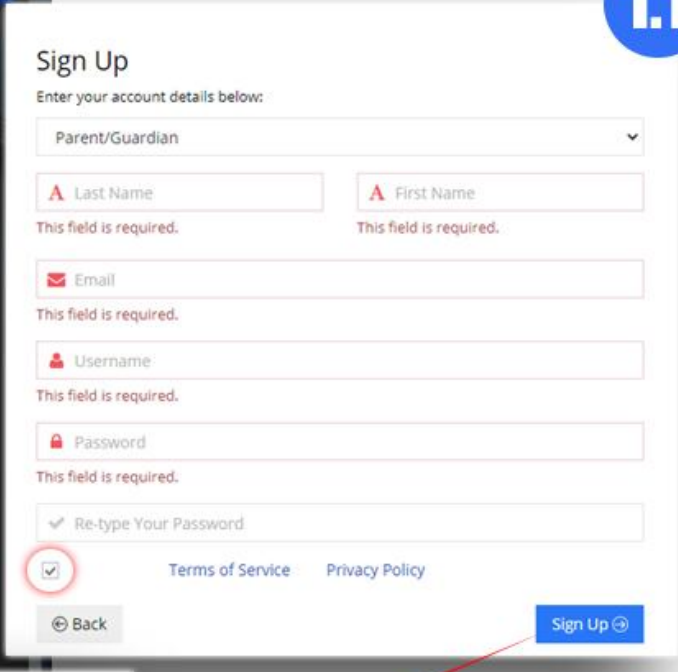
Sign Up

Enter your account details below:

Parent/Guardian

A Last Name

This field is required.

A First Name

This field is required.

Email

This field is required.

Username

This field is required.

Password

This field is required.

Re-type Your Password

Terms of Service

Privacy Policy

Back

Sign Up